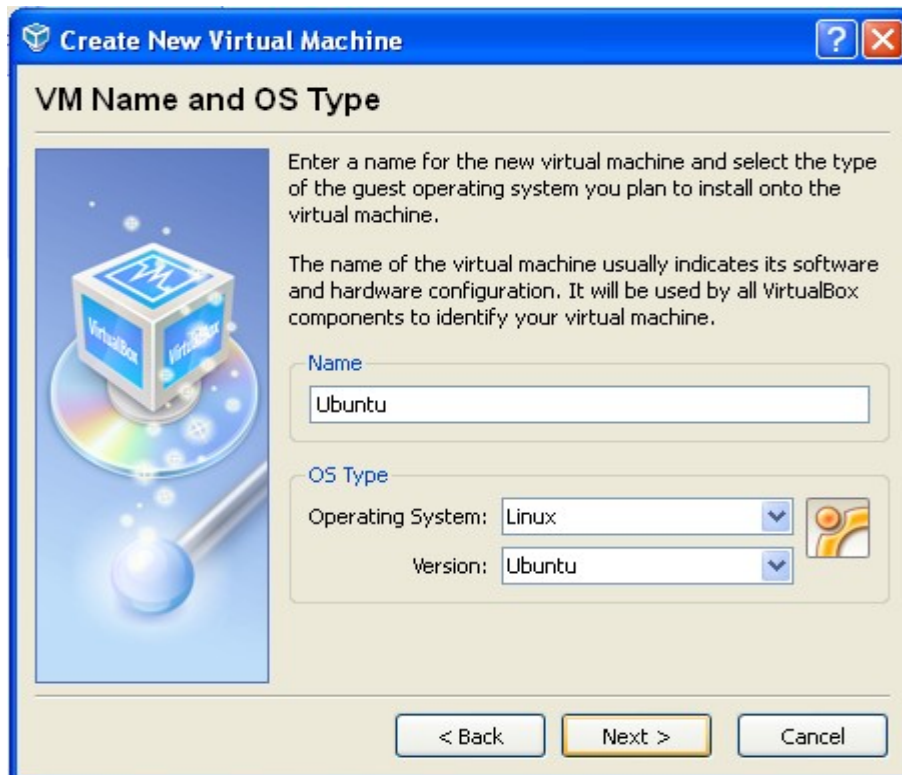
Create New Virtual Machine

?

VM Name and OS Type

VirtualBox VirtualBox

Enter a name for the new virtual machine and select the type of the guest operating system you plan to install onto the virtual machine.

The name of the virtual machine usually indicates its software and hardware configuration. It will be used by all VirtualBox components to identify your virtual machine.

Name

Ubuntu

OS Type

Operating System: Linux

Version: Ubuntu

< Back Next > Cancel